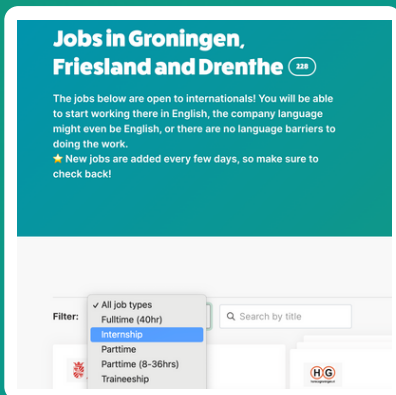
Jobs in Groningen, Friesland and Drenthe 228

The jobs below are open to internationals! You will be able to start working there in English, the company language might even be English, or there are no language barriers to doing the work.
⭐ New jobs are added every few days, so make sure to check back!

Filter:
✓ All job types
Fulltime (40hr)
Internship
Parttime
Parttime (8-36hrs)
Traineeship

Search by title

HG